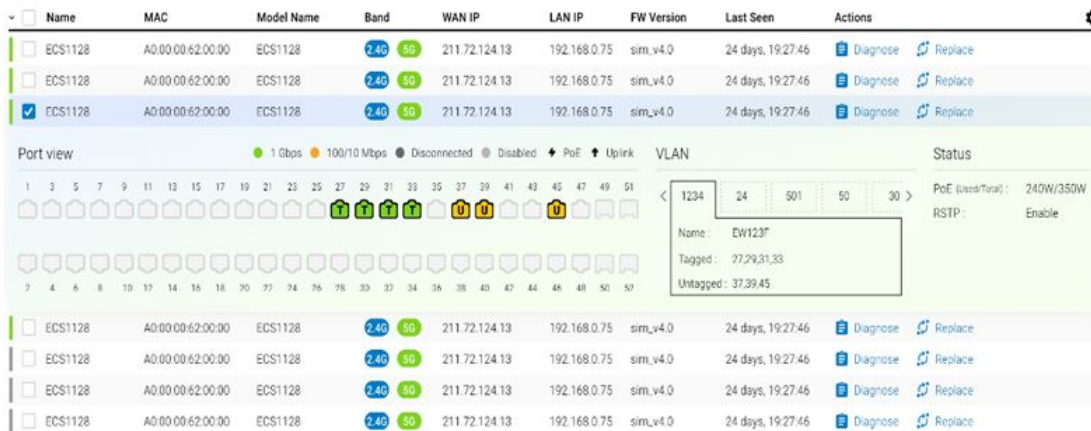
| Name | MAC | Model Name | Band | WAN IP | LAN IP | FW Version | Last Seen | Actions |
|---|---|---|---|---|---|---|---|---|
| ECS1128 | A0:00:00:62:00:00 | ECS1128 | 2.4G 5G | 211.72.124.13 | 192.168.0.75 | sim_v4.0 | 24 days, 19:27:46 | Diagnose Replace |
| ECS1128 | A0:00:00:62:00:00 | ECS1128 | 2.4G 5G | 211.72.124.13 | 192.168.0.75 | sim_v4.0 | 24 days, 19:27:46 | Diagnose Replace |
| ECS1128 | A0:00:00:62:00:00 | ECS1128 | 2.4G 5G | 211.72.124.13 | 192.168.0.75 | sim_v4.0 | 24 days, 19:27:46 | Diagnose Replace |

Port view

1 Gbps 100/10 Mbps Disconnected Disabled PoE Uplink

1 3 5 7 9 11 13 15 17 19 21 23 25 27 29 31 33 35 37 39 41 43 45 47 49 51

T T T T U U U

2 4 6 8 10 12 14 16 18 20 22 24 26 28 30 32 34 36 38 40 42 44 46 48 50 52

VLAN

1234 24 501 50 30

Name: EW123T

Tagged: 27,29,31,33

Untagged: 37,39,45

Status

PoE (Used/Total): 240W/350W

RSTP: Enable

| ECS1128 | A0:00:00:62:00:00 | ECS1128 | 2.4G 5G | 211.72.124.13 | 192.168.0.75 | sim_v4.0 | 24 days, 19:27:46 | Diagnose Replace |
|---|---|---|---|---|---|---|---|---|
| ECS1128 | A0:00:00:62:00:00 | ECS1128 | 2.4G 5G | 211.72.124.13 | 192.168.0.75 | sim_v4.0 | 24 days, 19:27:46 | Diagnose Replace |
| ECS1128 | A0:00:00:62:00:00 | ECS1128 | 2.4G 5G | 211.72.124.13 | 192.168.0.75 | sim_v4.0 | 24 days, 19:27:46 | Diagnose Replace |
| ECS1128 | A0:00:00:62:00:00 | ECS1128 | 2.4G 5G | 211.72.124.13 | 192.168.0.75 | sim_v4.0 | 24 days, 19:27:46 | Diagnose Replace |